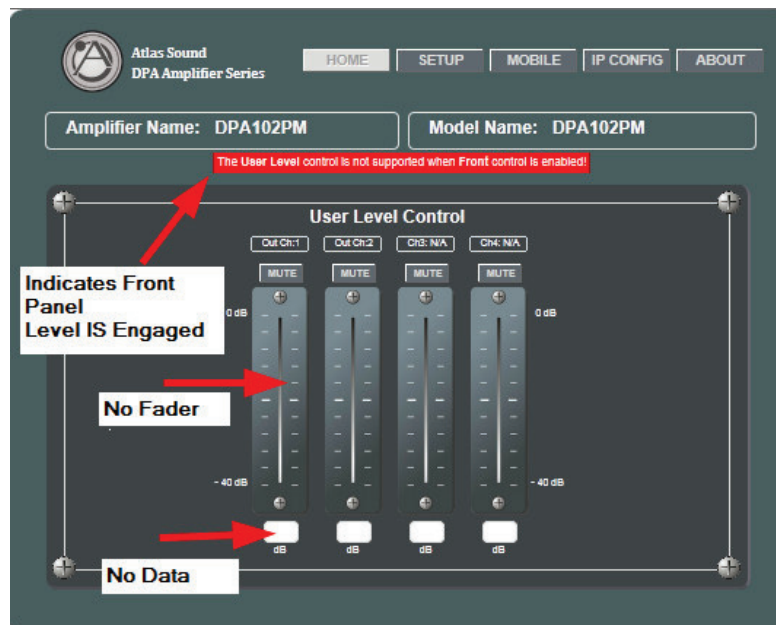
Atlas Sound
DPA Amplifier Series

HOME SETUP MOBILE IP CONFIG ABOUT

Amplifier Name: DPA102PM

Model Name: DPA102PM

The User Level control is not supported when Front control is enabled!

User Level Control

Out Ch:1 Out Ch:2 Ch3: N/A Ch4: N/A

MUTE MUTE MUTE MUTE

0 dB

0 dB

- 40 dB

- 40 dB

dB dB dB dB

Indicates Front Panel Level IS Engaged

No Fader

No Data